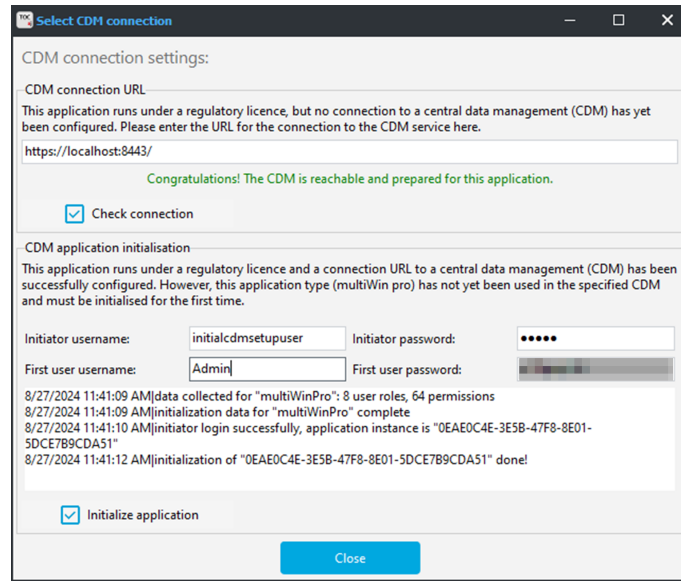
TOC Select CDM connection

CDM connection settings:

CDM connection URL

This application runs under a regulatory licence, but no connection to a central data management (CDM) has yet been configured. Please enter the URL for the connection to the CDM service here.

https://localhost:8443/

Congratulations! The CDM is reachable and prepared for this application.

Check connection

CDM application initialisation

This application runs under a regulatory licence and a connection URL to a central data management (CDM) has been successfully configured. However, this application type (multiWin pro) has not yet been used in the specified CDM and must be initialised for the first time.

Initiator username: initialcdmsetupuser

Initiator password: •••••

First user username: Admin

First user password: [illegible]

8/27/2024 11:41:09 AM|data collected for "multiWinPro": 8 user roles, 64 permissions
8/27/2024 11:41:09 AM|initialization data for "multiWinPro" complete
8/27/2024 11:41:10 AM|initiator login successfully, application instance is "0EAE0C4E-3E5B-47F8-8E01-5DCE7B9CDA51"
8/27/2024 11:41:12 AM|initialization of "0EAE0C4E-3E5B-47F8-8E01-5DCE7B9CDA51" done!

Initialize application

Close